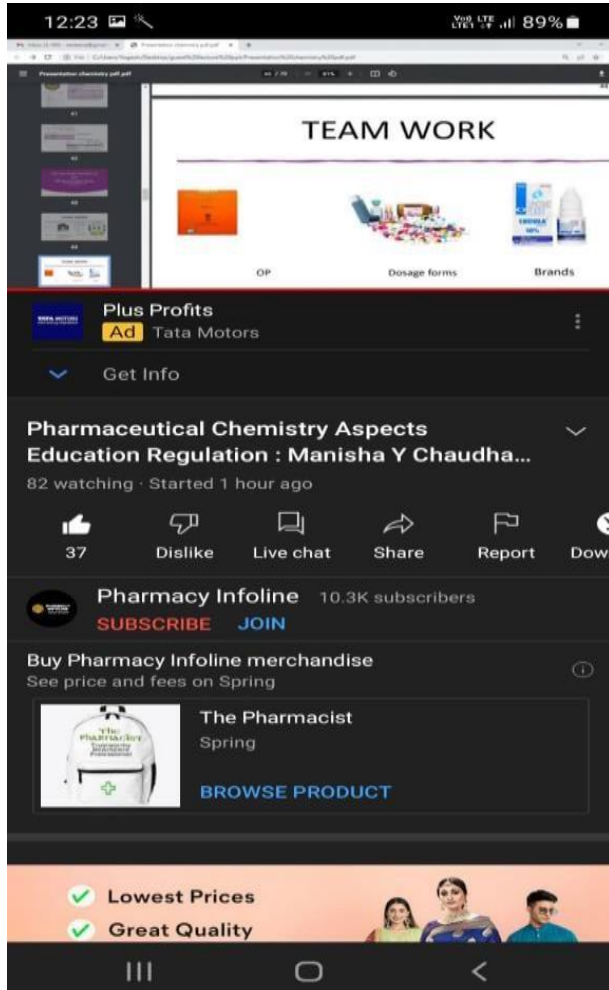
12:23

Vo) LTE LTE1 89%

Presentation chemistry pdf.pdf

TEAM WORK

OP

Dosage forms

Brands

Plus Profits

Ad Tata Motors

Get Info

Pharmaceutical Chemistry Aspects Education Regulation : Manisha Y Chaudha...

82 watching · Started 1 hour ago

37

Dislike

Live chat

Share

Report

Dow

Pharmacy Infoline 10.3K subscribers

SUBSCRIBE JOIN

Buy Pharmacy Infoline merchandise

See price and fees on Spring

The Pharmacist

The Pharmacist

Spring

BROWSE PRODUCT

Lowest Prices

Great Quality